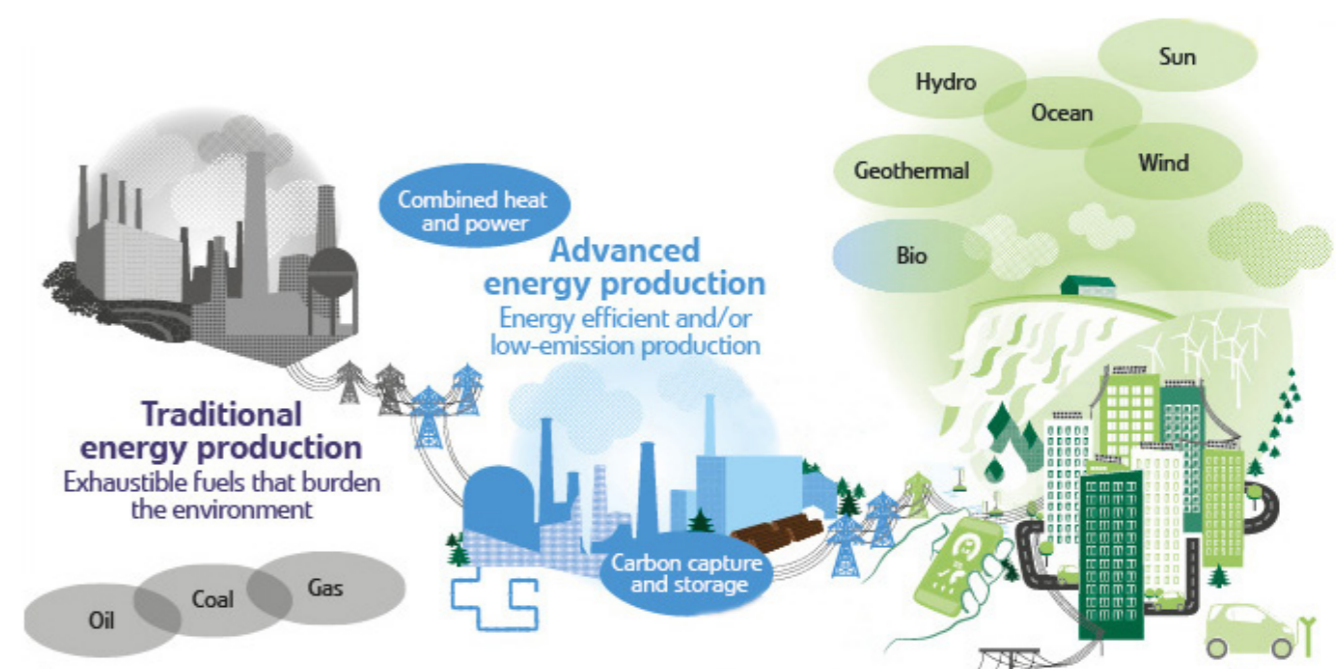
Hydro

Sun

Ocean

Geothermal

Wind

Bio

Combined heat and power

Advanced energy production

Energy efficient and/or low-emission production

Traditional energy production

Exhaustible fuels that burden the environment

Oil

Coal

Gas

Carbon capture and storage